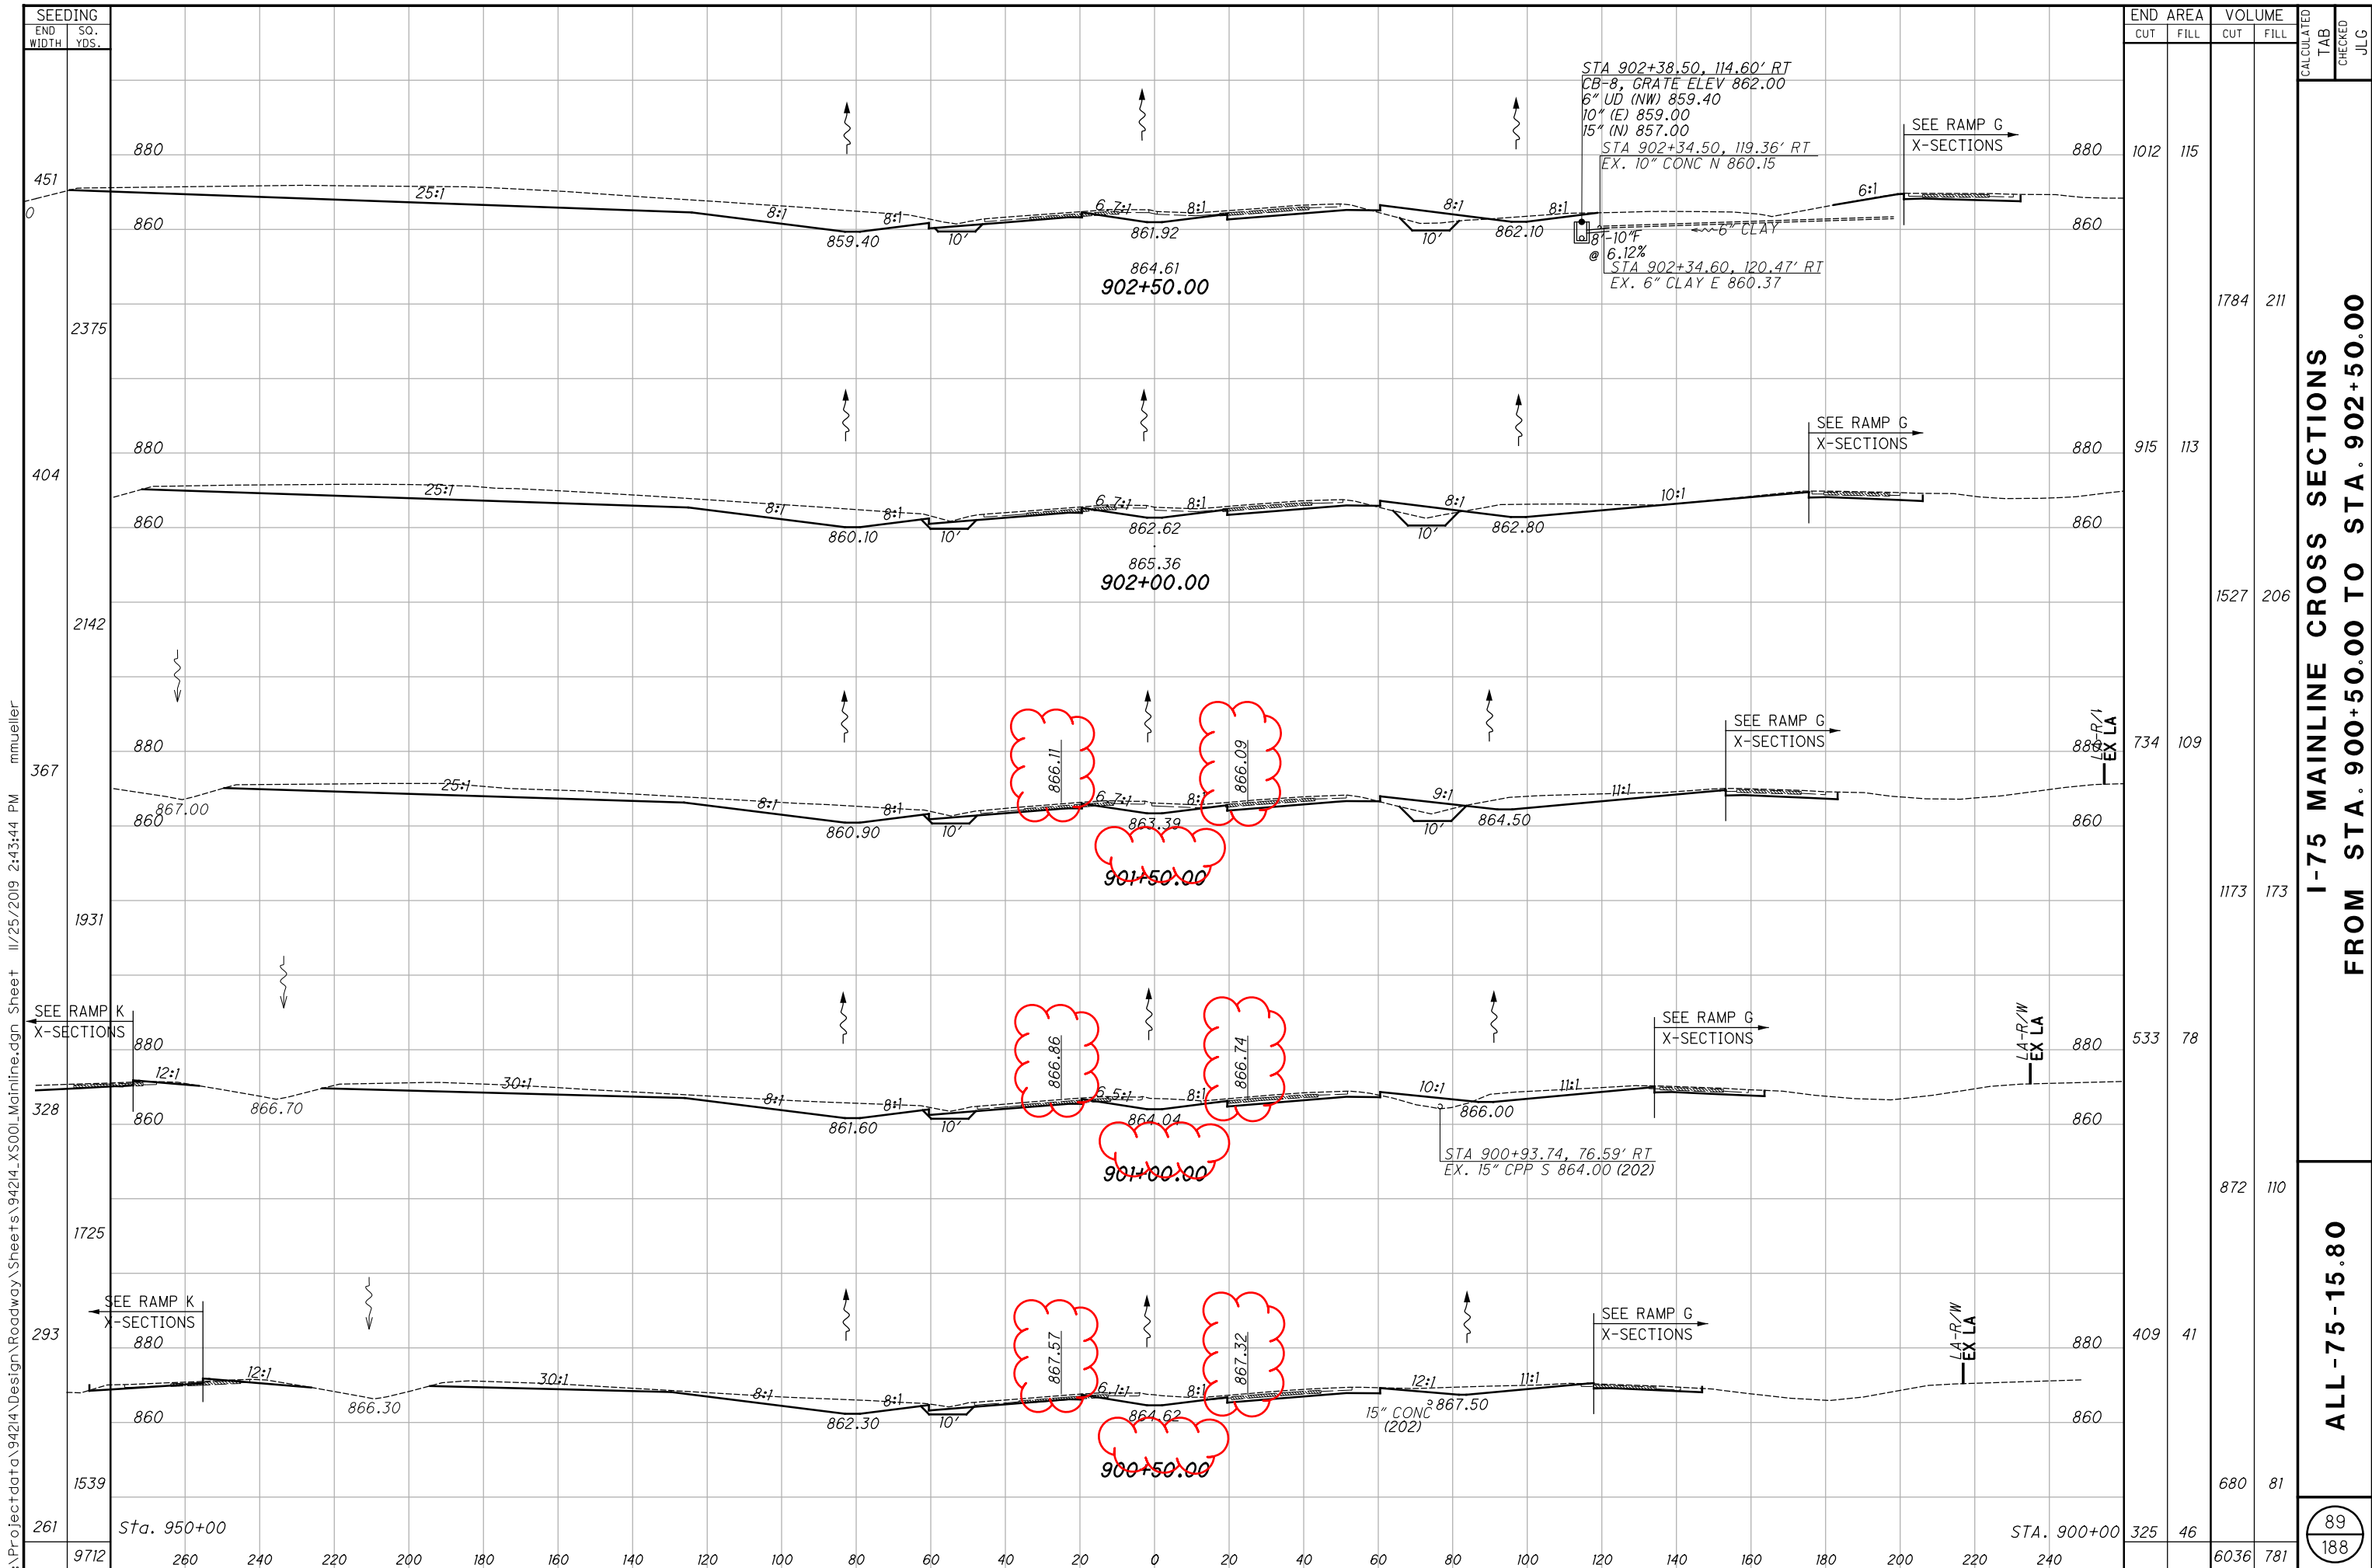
SEEDING
END WIDTH | SQ. YDS.

END AREA
CUT | FILL
VOLUME
CUT | FILL

CALCULATED TAB
CHECKED JLG

451
0
2375
404
2142
367
1931
328
1725
293
1539
261
9712

880
860
25:1
8:1
8:1
859.40
10'
6.7:1
8:1
861.92
864.61
902+50.00
10'
8:1
8:1
862.10
STA 902+38.50, 114.60' RT
CB-8, GRATE ELEV 862.00
6" UD (NW) 859.40
10" (E) 859.00
15" (N) 857.00
STA 902+34.50, 119.36' RT
EX. 10" CONC N 860.15
8"-10"F
@ 6.12%
6" CLAY
STA 902+34.60, 120.47' RT
EX. 6" CLAY E 860.37
6:1
SEE RAMP G
X-SECTIONS
880
860
1012 | 115
1784 | 211

880
860
25:1
8:1
8:1
860.10
10'
6.7:1
8:1
862.62
865.36
902+00.00
8:1
10'
862.80
10:1
SEE RAMP G
X-SECTIONS
880
860
915 | 113
1527 | 206

880
860
867.00
25:1
8:1
8:1
860.90
10'
866.11
6.7:1
8:1
866.09
863.39
901+50.00
9:1
10'
864.50
11:1
SEE RAMP G
X-SECTIONS
LA-R/W
EX LA
880
860
734 | 109
1173 | 173

SEE RAMP K
X-SECTIONS
880
860
12:1
866.70
30:1
8:1
8:1
861.60
10'
866.86
6.5:1
8:1
866.74
864.04
901+00.00
10:1
866.00
11:1
STA 900+93.74, 76.59' RT
EX. 15" CPP S 864.00 (202)
SEE RAMP G
X-SECTIONS
LA-R/W
EX LA
880
860
533 | 78
872 | 110

SEE RAMP K
X-SECTIONS
880
860
12:1
866.30
30:1
8:1
8:1
862.30
10'
867.57
6.1:1
8:1
867.32
864.62
900+50.00
12:1
15" CONC (202)
867.50
11:1
SEE RAMP G
X-SECTIONS
LA-R/W
EX LA
880
860
409 | 41
680 | 81

Sta. 950+00
STA. 900+00
325 | 46
6036 | 781

260 240 220 200 180 160 140 120 100 80 60 40 20 0 20 40 60 80 100 120 140 160 180 200 220 240

I-75 MAINLINE CROSS SECTIONS
FROM STA. 900+50.00 TO STA. 902+50.00

ALL-75-15.80

89
188

\Projectdata\94214\Design\Roadway\Sheets\94214_XS001_Mainline.dgn Sheet 11/25/2019 2:43:44 PM mmueller